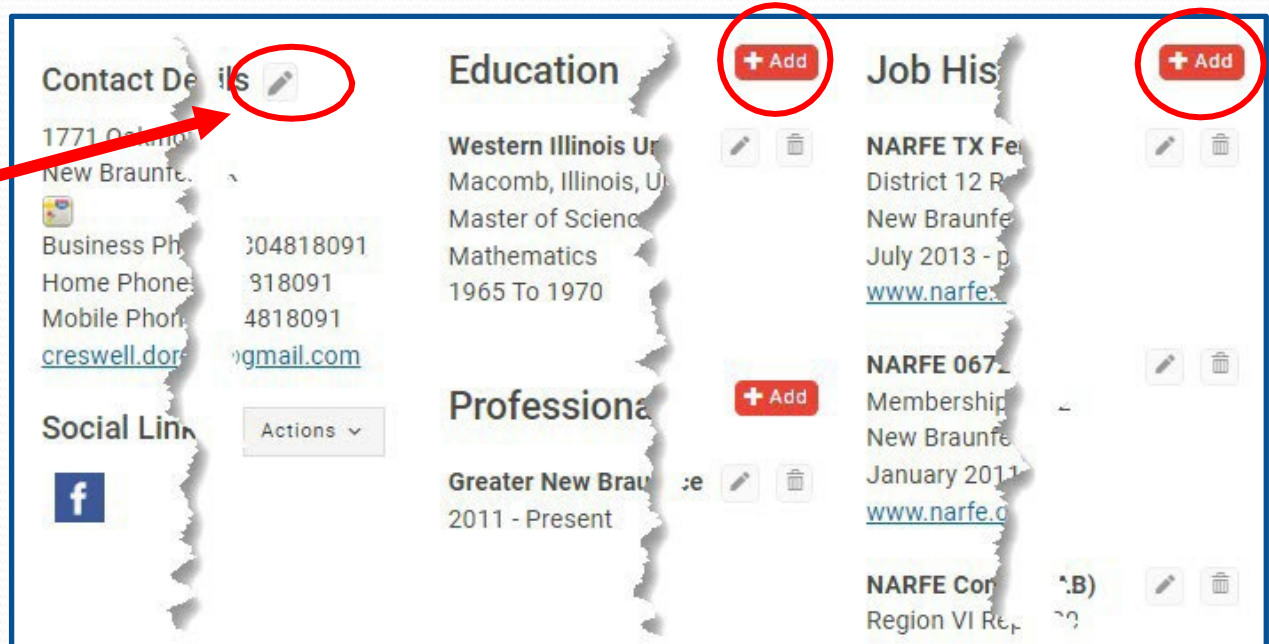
Contact De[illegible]ls

1771 Oakm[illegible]
New Braunfe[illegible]
Business Ph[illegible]304818091
Home Phone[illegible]318091
Mobile Phon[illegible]4818091
creswell.dor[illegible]gmail.com

Social Link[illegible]

Actions

f

Education

Add

Western Illinois Ur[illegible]
Macomb, Illinois, U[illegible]
Master of Scienc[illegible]
Mathematics
1965 To 1970

Professiona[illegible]

Add

Greater New Brau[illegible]ce
2011 - Present

Job His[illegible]

Add

NARFE TX Fe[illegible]
District 12 R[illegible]
New Braunfe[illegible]
July 2013 - p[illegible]
www.narfe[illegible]

NARFE 067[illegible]
Membership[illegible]
New Braunfe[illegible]
January 2011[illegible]
www.narfe.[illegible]

NARFE Co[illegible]B)
Region VI Re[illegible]